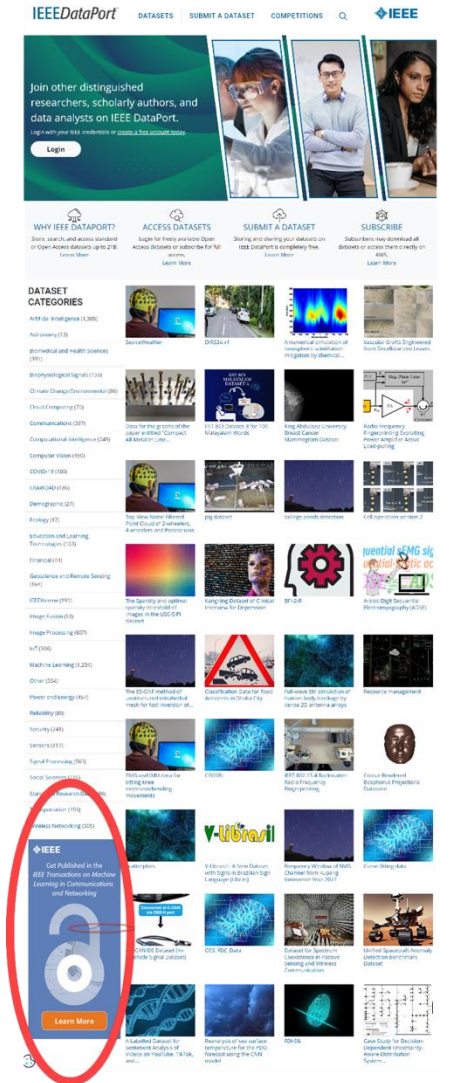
IEEEDataPort DATASETS SUBMIT A DATASET COMPETITIONS IEEE

Join other distinguished researchers, scholarly authors, and data analysts on IEEE DataPort.

Login with your IEEE credentials or create a free account today.

Login

WHY IEEE DATAPORT?
Store, search, and access standard or Open Access datasets up to 2TB
Learn More

ACCESS DATASETS
Login for freely available Open Access datasets or subscribe for full access.
Learn More

SUBMIT A DATASET
Storing and sharing your datasets on IEEE DataPort is completely free.
Learn More

SUBSCRIBE
Subscribers may download all datasets or access them directly on AWS.
Learn More

DATASET CATEGORIES

Artificial Intelligence (1,306)
Astronomy (13)
Biomedical and Health Sciences (991)
Biophysiological Signals (130)
Climate Change/Environmental (86)
Cloud Computing (70)
Communications (397)
Computational Intelligence (249)
Computer Vision (950)
COVID-19 (100)
CRAWDAD (166)
Demographic (27)
Ecology (47)
Education and Learning Technologies (150)
Financial (41)
Geoscience and Remote Sensing (364)
IEEEXtreme (191)
Image Fusion (53)
Image Processing (607)
IoT (356)
Machine Learning (1,231)
Other (256)
Power and Energy (464)
Reliability (80)
Security (249)
Sensors (317)
Signal Processing (563)
Social Sciences (1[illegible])
Standards Research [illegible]
Transportation (159)
Wireless Networking (200)

IEEE
Get Published in the IEEE Transactions on Machine Learning in Communications and Networking
Learn More

SeizeWeather
DIR24.v1
A numerical simulation of ionospheric scintillation mitigation by chemical...
Vascular Grafts Engineered from Decellular and Lasers

Data for the growth of the paper entitled "Compact AB Metallic Lea...
IIIT-KD Dataset 8 for 100 Malayalam Words
King Abdulaziz University Breast Cancer Mammogram Dataset
Radio Frequency Engineering Exploiting Power Amplifier for Active Load-pulling

Top View Noise Infrared Point Cloud of 2wheelers, 4 wheelers and Pedestrians
jpg dataset
taillight ponds detection
Cell operations version 2

The Sparsity and optimal sparsity threshold of images in the USC-SIPI dataset
Kang-Ning Dataset of Clinical Interview for Depression
BFI-24P
Arabic Digit Sequential Electromyography (ADSE)

The ES-GVT method of unstructured tetrahedral mesh for fast inversion of...
Classification Data for Road Accidents in Dhaka City
Full-wave EM simulation of human body blockage by dense 2D antenna arrays
Resource management

EMG and IMU data for lifting knee extension/bending movements
CROSS
IEEE 802.15.4 Backscatter Radio Frequency Fingerprinting
Colour Rendered Biospheres Projections Database

V-Librasil
V-Librasil - A New Dataset with Signs in Brazilian Sign Language (Libras)
Frequency Window of NWS Channel from Fujiang Seawater Year 2017
Curve fitting data

CNN-DS Dataset (In-Vehicle Signal Dataset)
CES_FDC Data
Dataset for Spectrum Coexistence in Passive Sensing and Wireless Communication
Unified Spacecraft Anomaly Detection Benchmark Dataset

A Labelled Dataset for Sentiment Analysis of Videos on YouTube, TikTok, and...
Reanalysis of sea surface temperature for the FDO forecast using the CNN model
FDI-DL
Case Study for Decision-Dependent Uncertainty-Aware Distribution System...